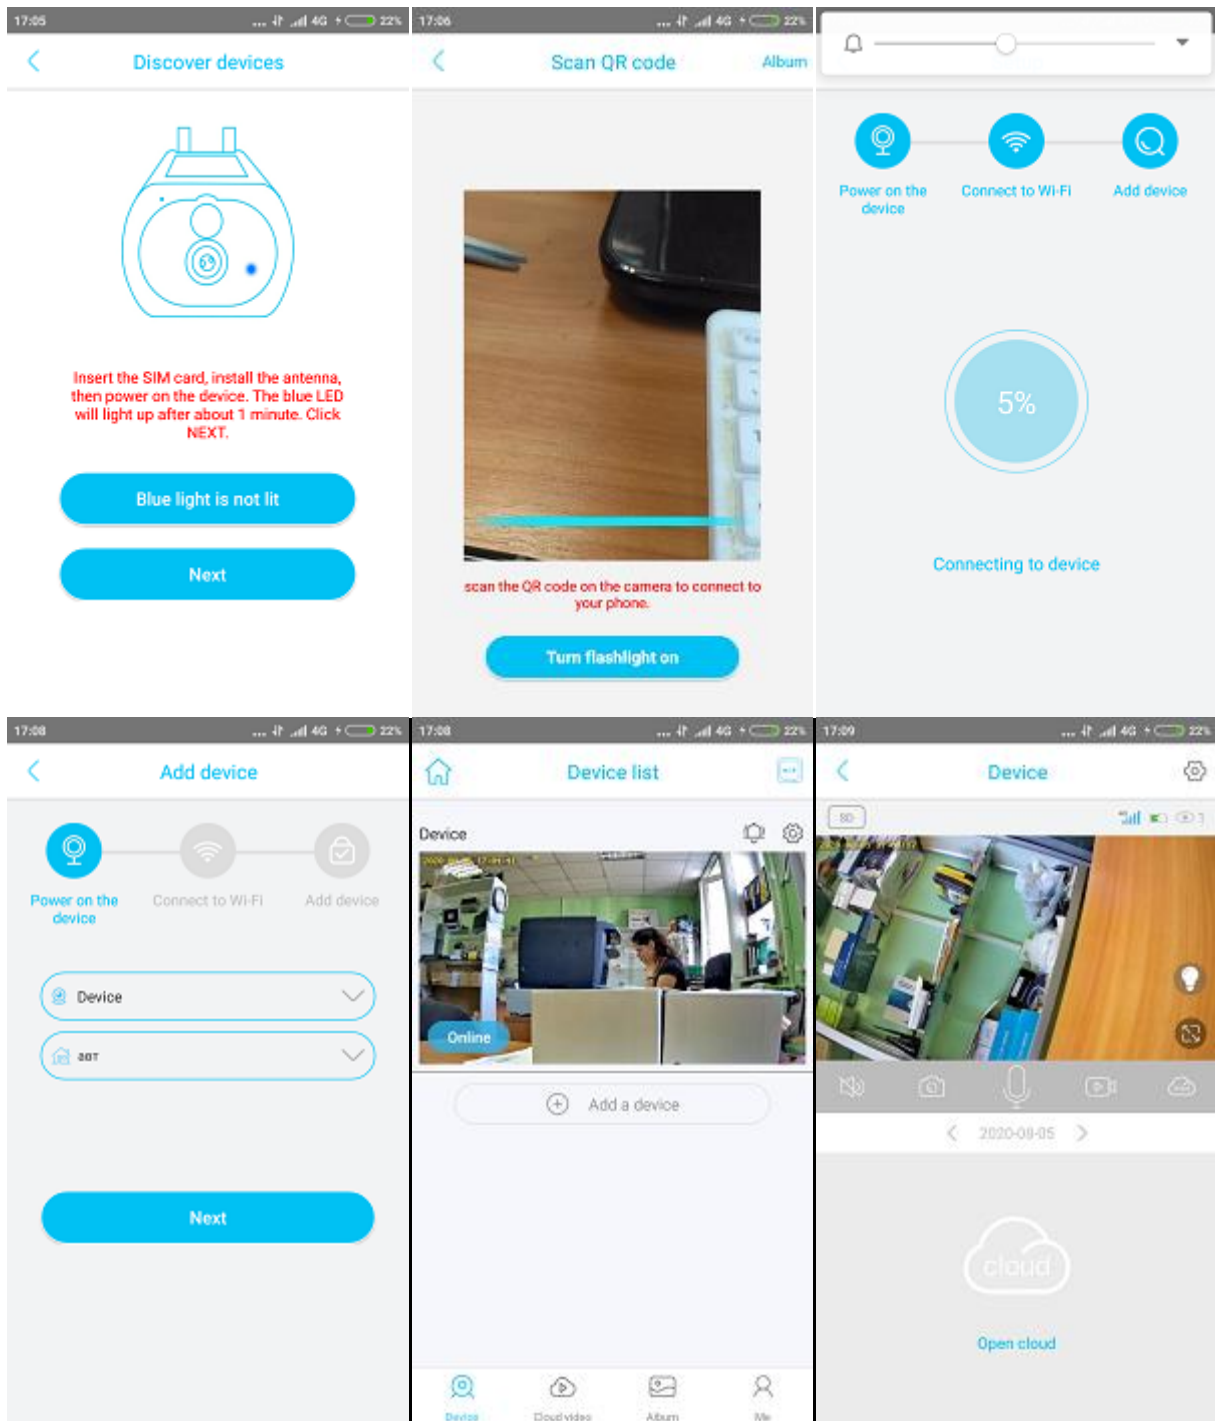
17:05 22%

Discover devices

Insert the SIM card, install the antenna, then power on the device. The blue LED will light up after about 1 minute. Click NEXT.

Blue light is not lit

Next

17:06 22%

Scan QR code

Album

scan the QR code on the camera to connect to your phone.

Turn flashlight on

Power on the device

Connect to Wi-Fi

Add device

5%

Connecting to device

17:08 22%

Add device

Power on the device

Connect to Wi-Fi

Add device

Device

Next

17:08 22%

Device list

Device

Online

Add a device

Device

Cloud video

Album

Me

17:09 22%

Device

SD

2020-08-05

cloud

Open cloud